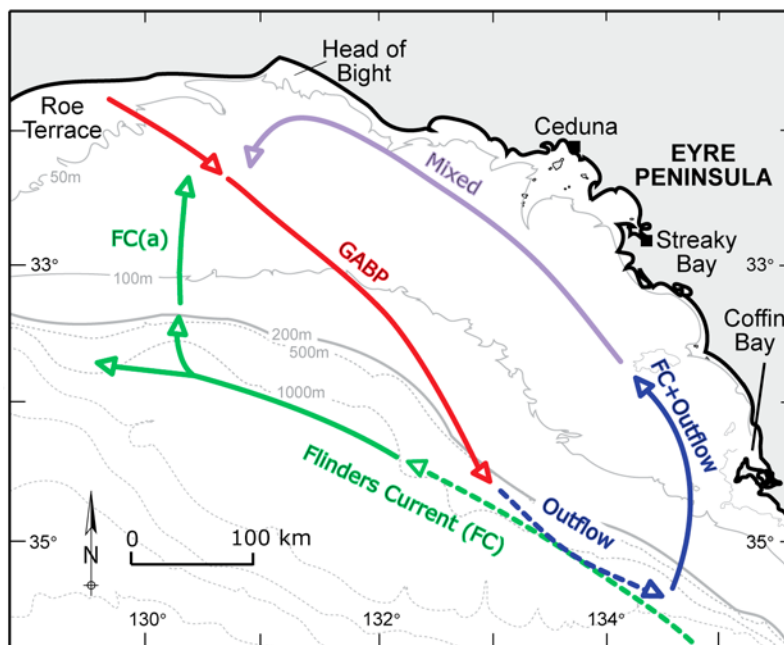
Head of Bight

Roe Terrace

Ceduna

EYRE PENINSULA

50m

Mixed

FC(a)

Streaky Bay

33°

100m

GABP

33°

200m

500m

Coffin Bay

1000m

FC+Outflow

Flinders Current (FC)

Outflow

N

0

100 km

35°

35°

130°

132°

134°